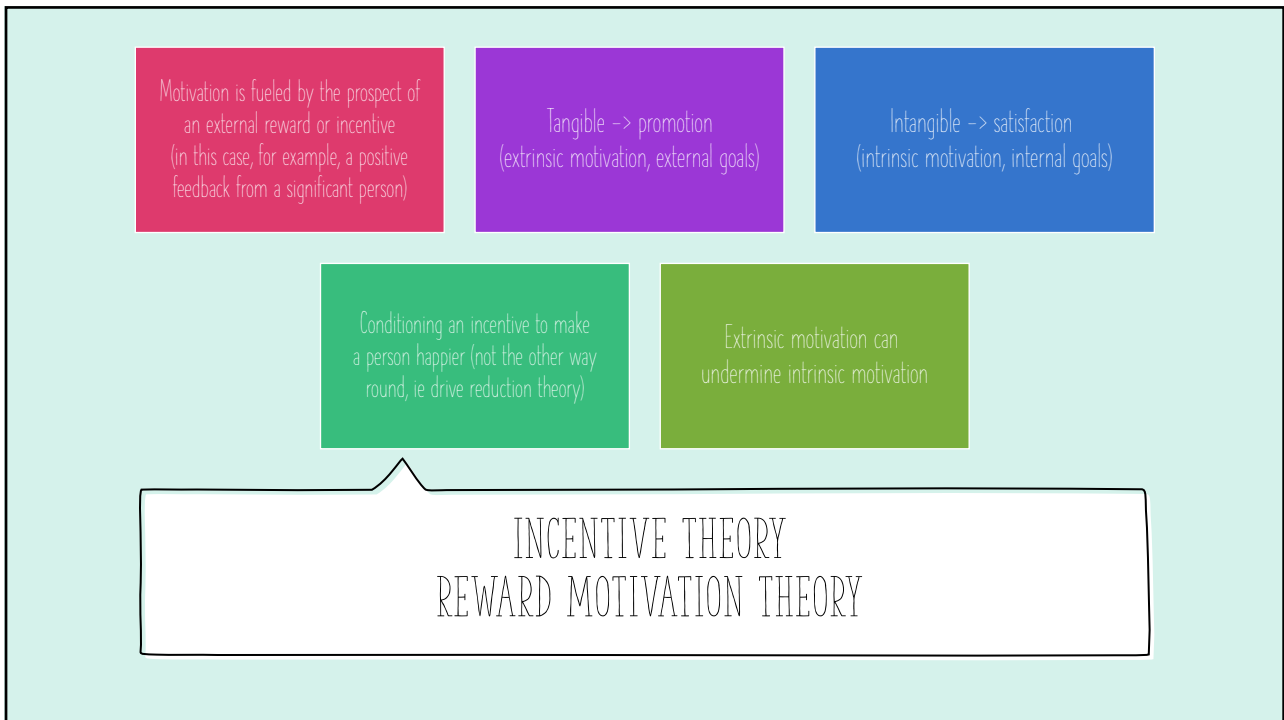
Motivation is fueled by the prospect of an external reward or incentive (in this case, for example, a positive feedback from a significant person)

Tangible -> promotion (extrinsic motivation, external goals)

Intangible -> satisfaction (intrinsic motivation, internal goals)

Conditioning an incentive to make a person happier (not the other way round, ie drive reduction theory)

Extrinsic motivation can undermine intrinsic motivation

INCENTIVE THEORY
REWARD MOTIVATION THEORY